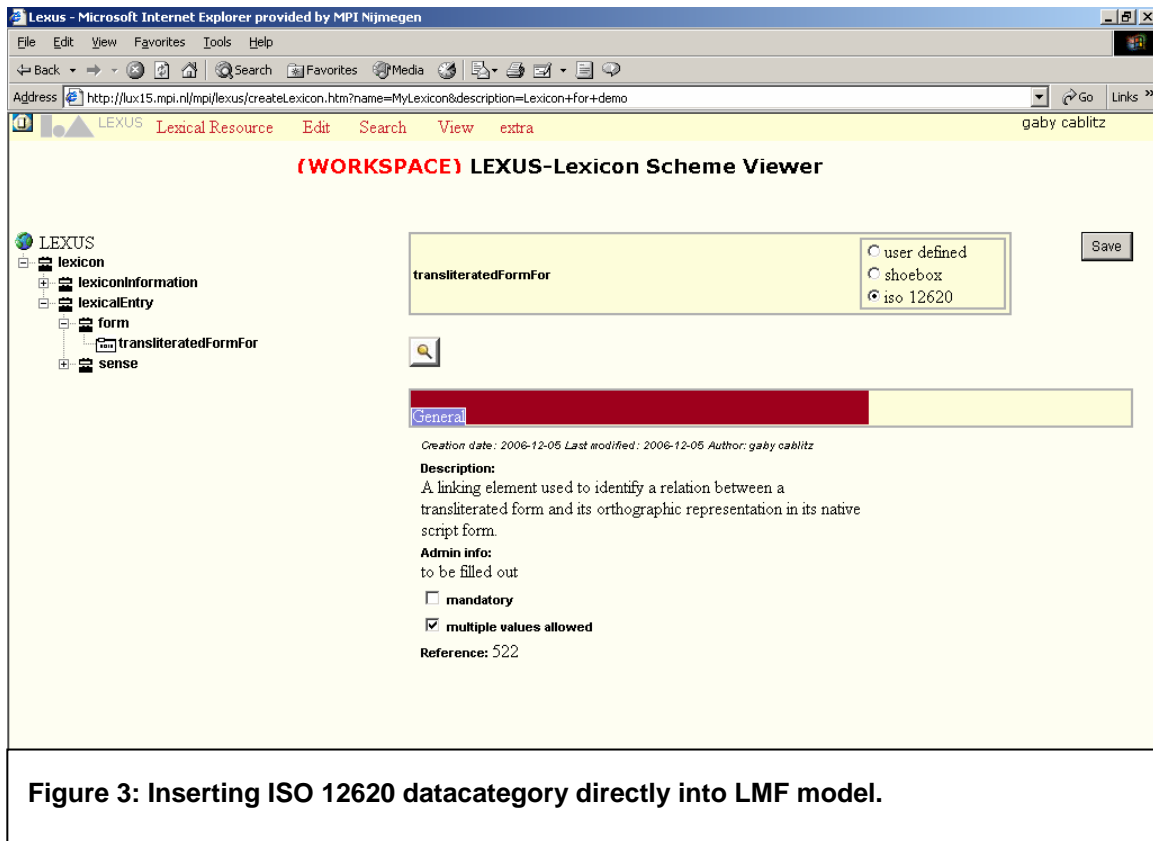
Lexus - Microsoft Internet Explorer provided by MPI Nijmegen

File Edit View Favorites Tools Help

Back Search Favorites Media

Address http://lux15.mpi.nl/mpi/lexus/createLexicon.htm?name=MyLexicon&description=Lexicon+for+demo Go Links »

LEXUS Lexical Resource Edit Search View extra gaby cablitz

(WORKSPACE) LEXUS-Lexicon Scheme Viewer

LEXUS
lexicon
lexiconInformation
lexicalEntry
form
transliteratedFormFor
sense

transliteratedFormFor

user defined
shoebox
iso 12620

Save

General

Creation date: 2006-12-05 Last modified: 2006-12-05 Author: gaby cablitz

Description:
A linking element used to identify a relation between a transliterated form and its orthographic representation in its native script form.

Admin info:
to be filled out

mandatory

multiple values allowed

Reference: 522

Figure 3: Inserting ISO 12620 datacategory directly into LMF model.